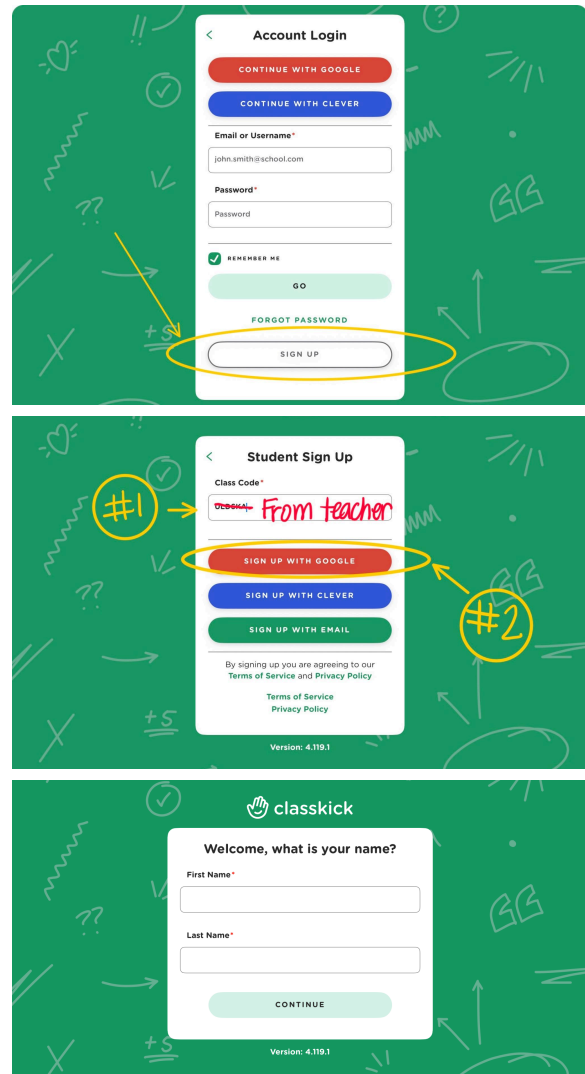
Account Login

CONTINUE WITH GOOGLE

CONTINUE WITH CLEVER

Email or Username*

john.smith@school.com

Password*

Password

REMEMBER ME

GO

FORGOT PASSWORD

SIGN UP

Student Sign Up

Class Code*

#1

~~ULBSKA~~ From teacher

SIGN UP WITH GOOGLE

SIGN UP WITH CLEVER

SIGN UP WITH EMAIL

#2

By signing up you are agreeing to our Terms of Service and Privacy Policy

Terms of Service

Privacy Policy

Version: 4.119.1

classkick

Welcome, what is your name?

First Name*

Last Name*

CONTINUE

Version: 4.119.1